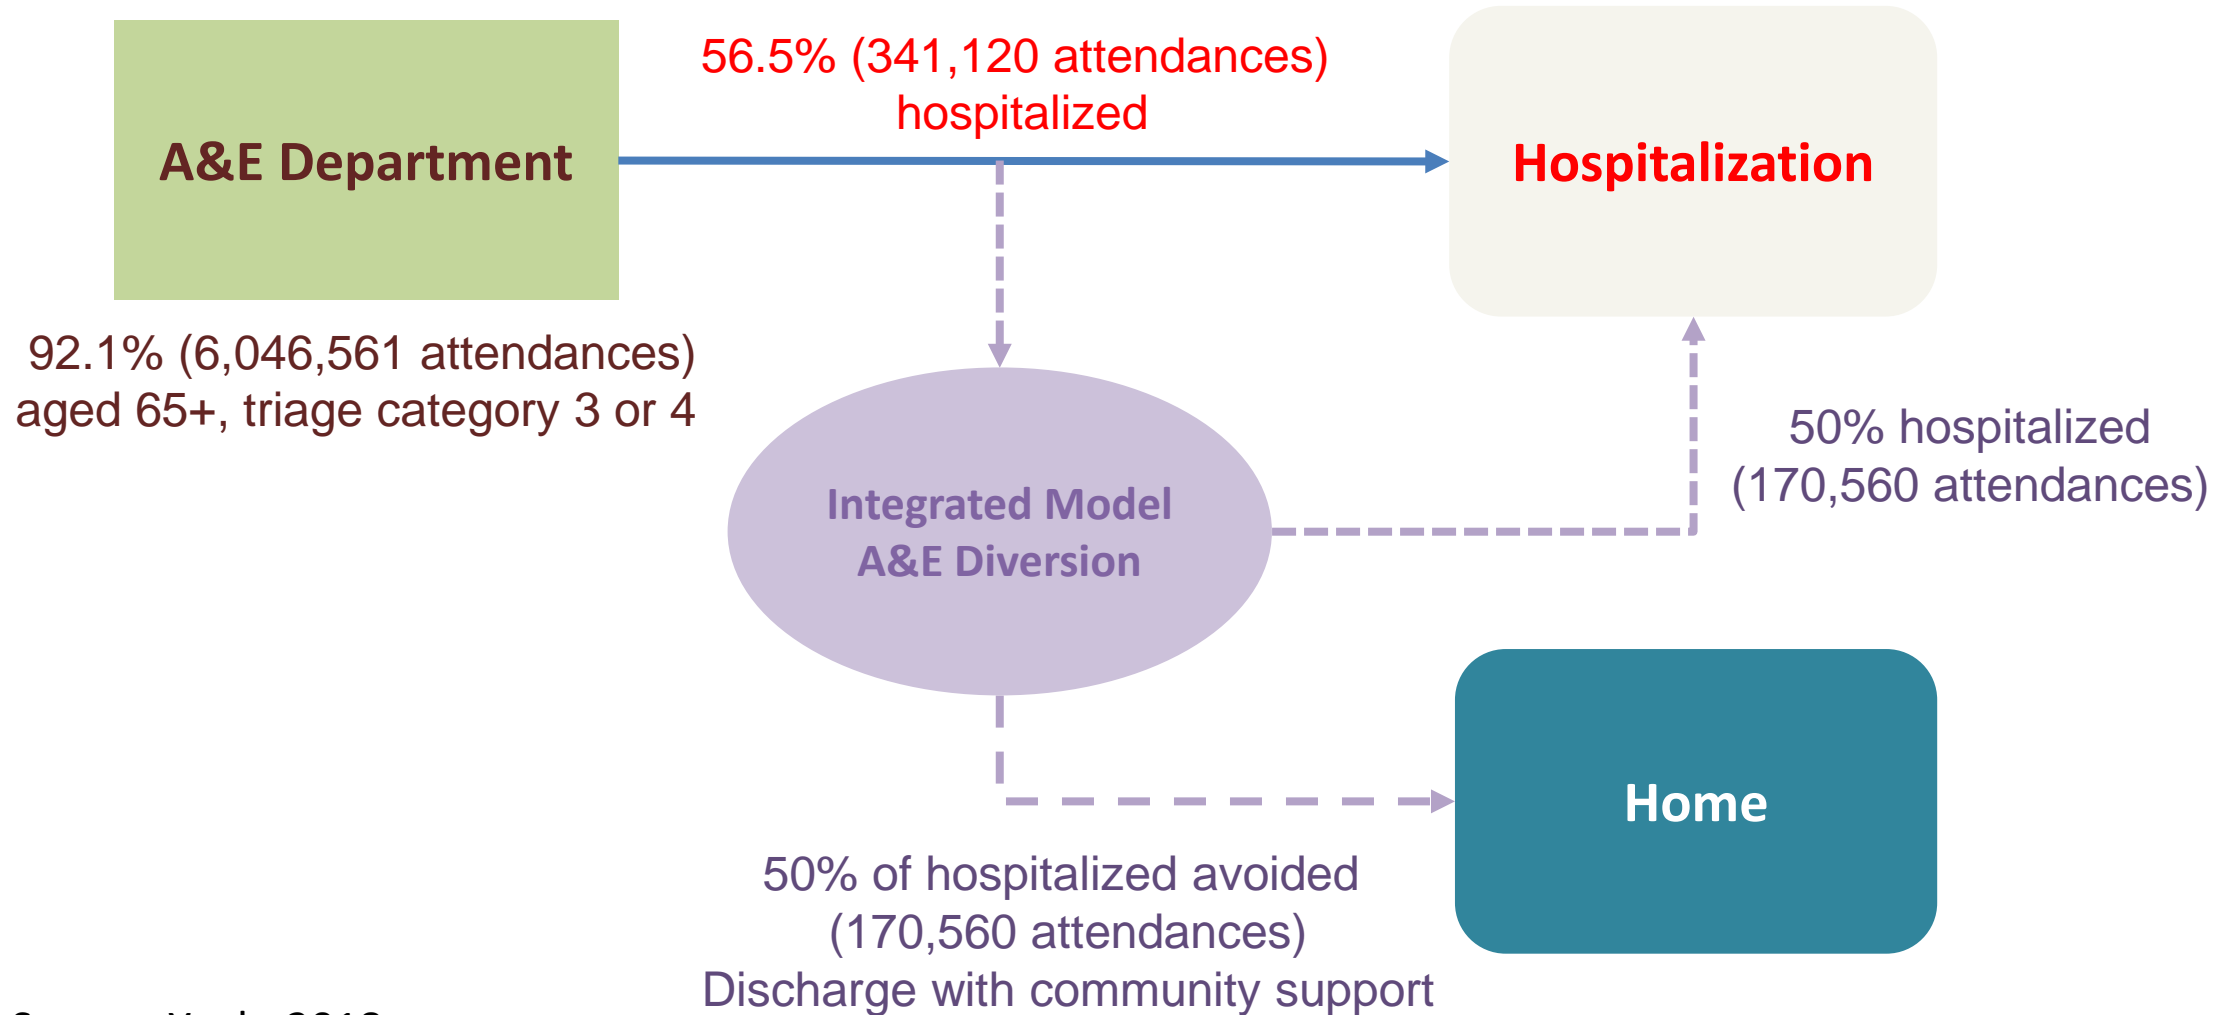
A&E Department

56.5% (341,120 attendances) hospitalized

Hospitalization

92.1% (6,046,561 attendances) aged 65+, triage category 3 or 4

Integrated Model A&E Diversion

50% hospitalized (170,560 attendances)

Home

50% of hospitalized avoided (170,560 attendances) Discharge with community support

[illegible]